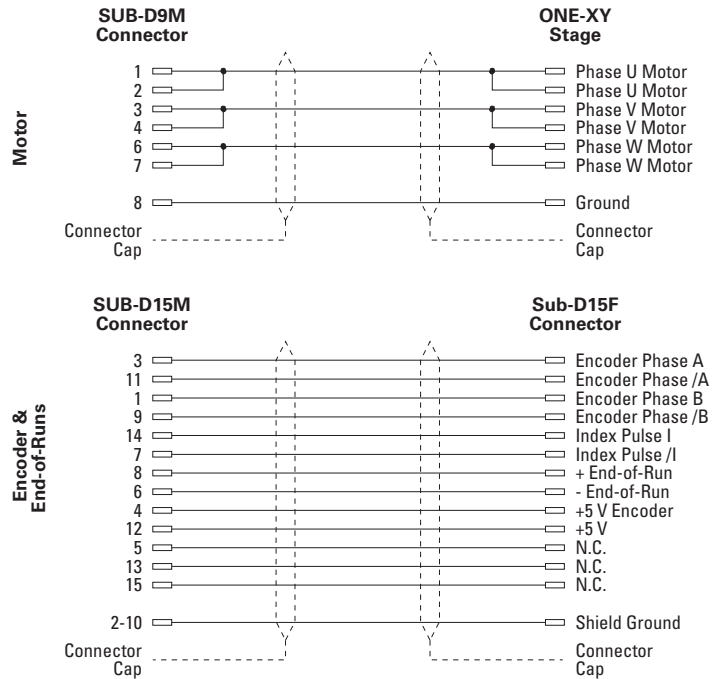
SUB-D9M Connector

ONE-XY Stage

Motor

1
2
3
4
6
7
8
Connector Cap

Phase U Motor
Phase U Motor
Phase V Motor
Phase V Motor
Phase W Motor
Phase W Motor
Ground
Connector Cap

SUB-D15M Connector

Sub-D15F Connector

Encoder & End-of-Runs

3
11
1
9
14
7
8
6
4
12
5
13
15
2-10
Connector Cap

Encoder Phase A
Encoder Phase /A
Encoder Phase B
Encoder Phase /B
Index Pulse I
Index Pulse /I
+ End-of-Run
- End-of-Run
+5 V Encoder
+5 V
N.C.
N.C.
N.C.
Shield Ground
Connector Cap